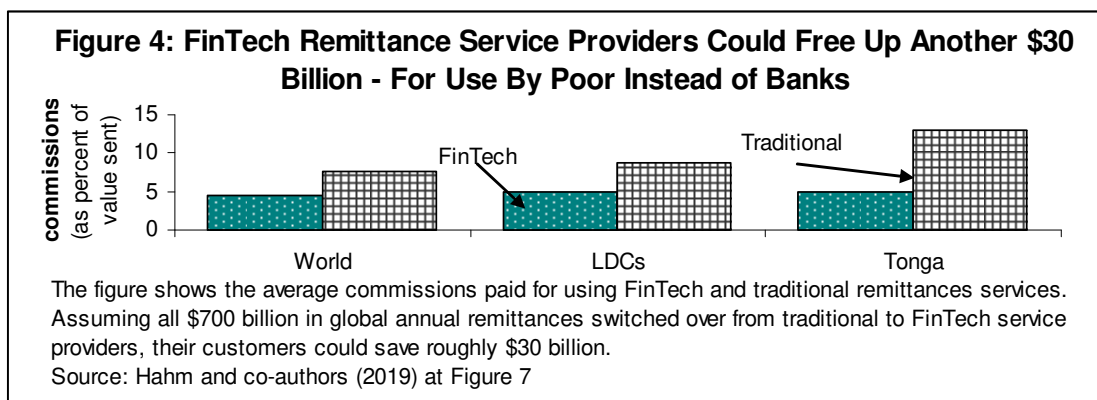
Figure 4: FinTech Remittance Service Providers Could Free Up Another \$30 Billion - For Use By Poor Instead of Banks

commissions (as percent of value sent)

15
10
5
0

FinTech
Traditional

World
LDCs
Tonga

The figure shows the average commissions paid for using FinTech and traditional remittances services. Assuming all \$700 billion in global annual remittances switched over from traditional to FinTech service providers, their customers could save roughly \$30 billion.
Source: Hahm and co-authors (2019) at Figure 7